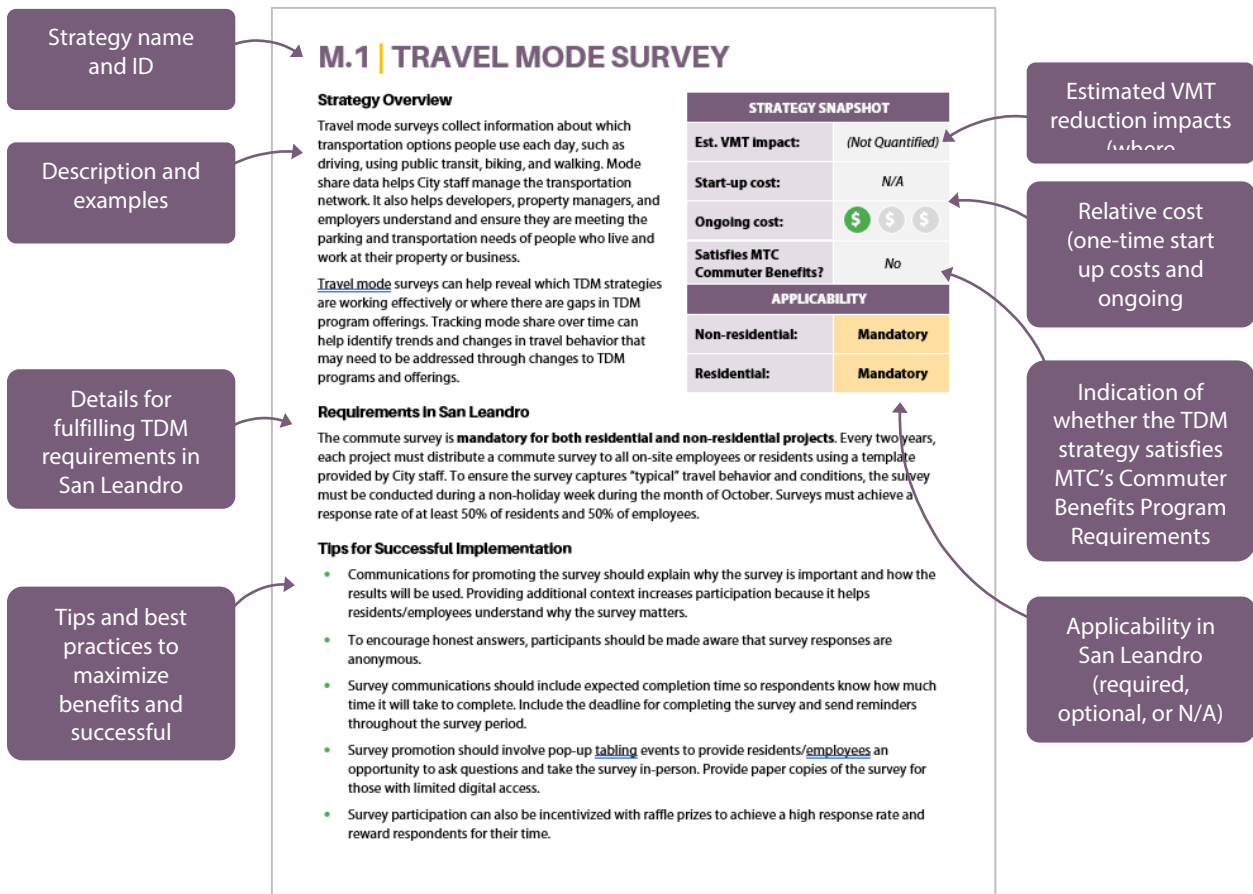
Strategy name and ID

Description and examples

Details for fulfilling TDM requirements in San Leandro

Tips and best practices to maximize benefits and successful

M.1 | TRAVEL MODE SURVEY

Strategy Overview

Travel mode surveys collect information about which transportation options people use each day, such as driving, using public transit, biking, and walking. Mode share data helps City staff manage the transportation network. It also helps developers, property managers, and employers understand and ensure they are meeting the parking and transportation needs of people who live and work at their property or business.

Travel mode surveys can help reveal which TDM strategies are working effectively or where there are gaps in TDM program offerings. Tracking mode share over time can help identify trends and changes in travel behavior that may need to be addressed through changes to TDM programs and offerings.

| STRATEGY SNAPSHOT | |
|---|---|
| Est. VMT impact: | (Not Quantified) |
| Start-up cost: | N/A |
| Ongoing cost: | $ $ $ |
| Satisfies MTC Commuter Benefits? | No |
| APPLICABILITY | |
| Non-residential: | Mandatory |
| Residential: | Mandatory |

Requirements in San Leandro

The commute survey is mandatory for both residential and non-residential projects. Every two years, each project must distribute a commute survey to all on-site employees or residents using a template provided by City staff. To ensure the survey captures "typical" travel behavior and conditions, the survey must be conducted during a non-holiday week during the month of October. Surveys must achieve a response rate of at least 50% of residents and 50% of employees.

Tips for Successful Implementation

• Communications for promoting the survey should explain why the survey is important and how the results will be used. Providing additional context increases participation because it helps residents/employees understand why the survey matters.
• To encourage honest answers, participants should be made aware that survey responses are anonymous.
• Survey communications should include expected completion time so respondents know how much time it will take to complete. Include the deadline for completing the survey and send reminders throughout the survey period.
• Survey promotion should involve pop-up tabling events to provide residents/employees an opportunity to ask questions and take the survey in-person. Provide paper copies of the survey for those with limited digital access.
• Survey participation can also be incentivized with raffle prizes to achieve a high response rate and reward respondents for their time.

Estimated VMT reduction impacts (where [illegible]

Relative cost (one-time start up costs and ongoing

Indication of whether the TDM strategy satisfies MTC's Commuter Benefits Program Requirements

Applicability in San Leandro (required, optional, or N/A)